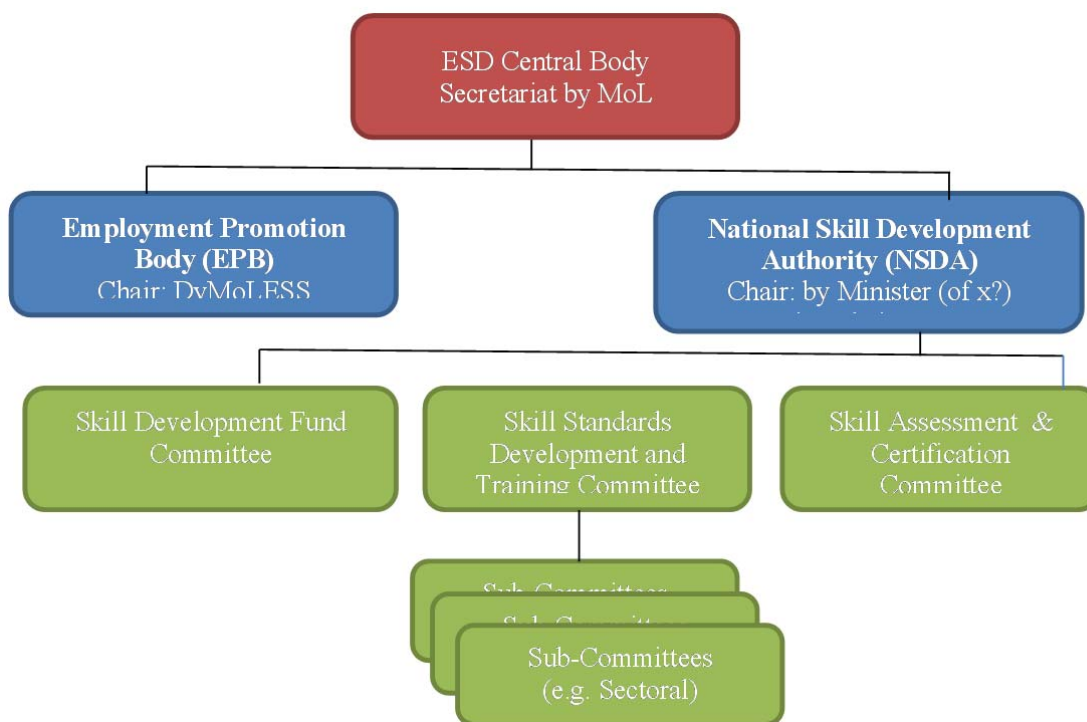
ESD Central Body
Secretariat by MoL

Employment Promotion Body (EPB)
Chair: DyMoLESS

National Skill Development Authority (NSDA)
Chair: by Minister (of x?)

Skill Development Fund Committee

Skill Standards Development and Training Committee

Skill Assessment & Certification Committee

Sub-Committees

Sub-Committees

Sub-Committees
(e.g. Sectoral)